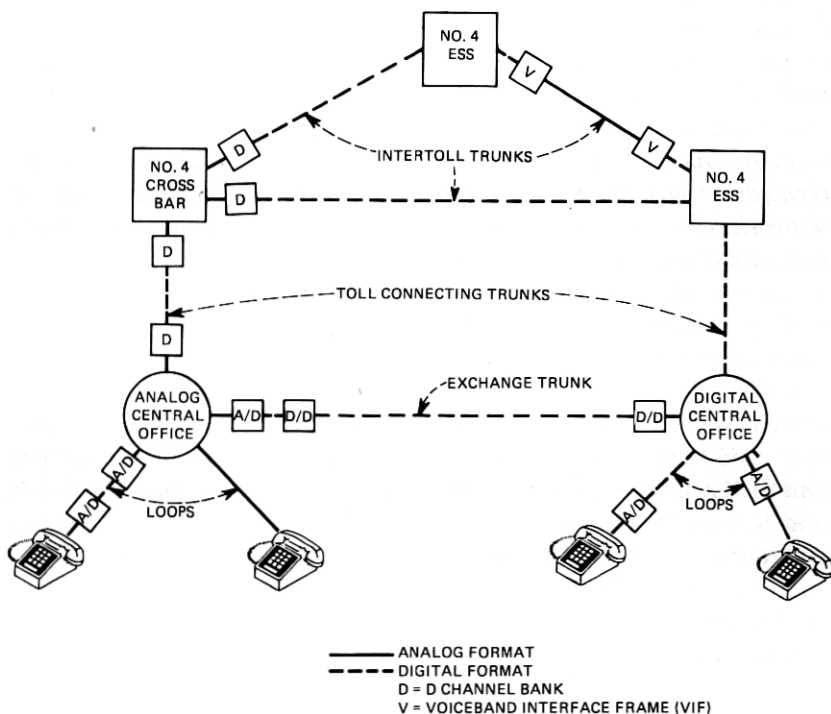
NO. 4 ESS

V

V

NO. 4 CROSS BAR

D

INTERTOLL TRUNKS

D

NO. 4 ESS

D

TOLL CONNECTING TRUNKS

D

EXCHANGE TRUNK

ANALOG CENTRAL OFFICE

A/D

D/D

D/D

DIGITAL CENTRAL OFFICE

A/D

A/D

LOOPS

A/D

LOOPS

A/D

ANALOG FORMAT
DIGITAL FORMAT
D = D CHANNEL BANK
V = VOICEBAND INTERFACE FRAME (VIF)